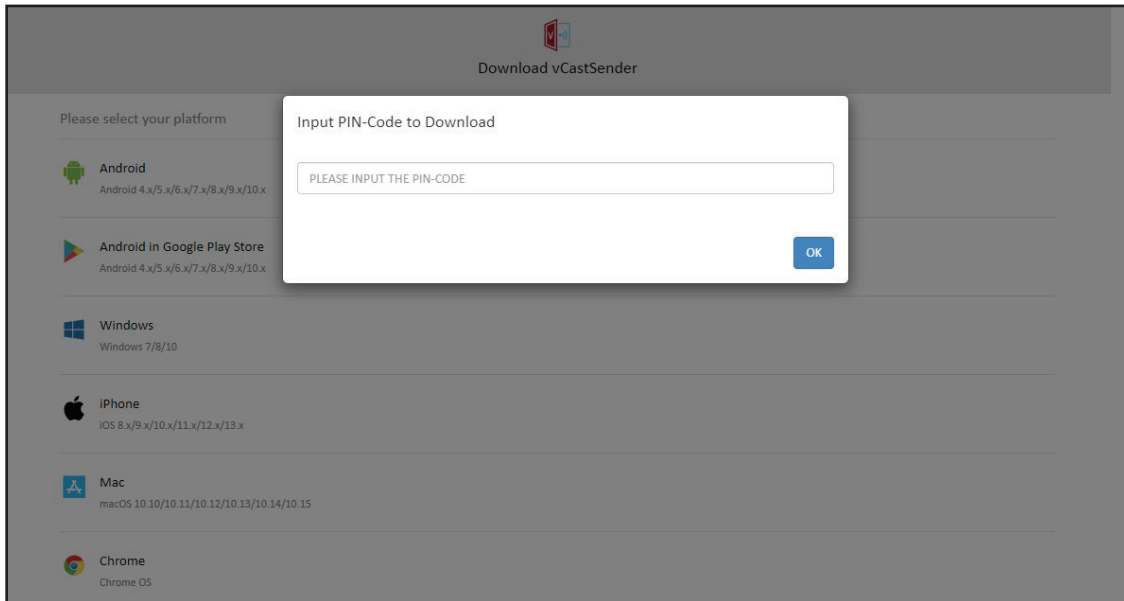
Download vCastSender

Please select your platform

Input PIN-Code to Download

PLEASE INPUT THE PIN-CODE

OK

Android
Android 4.x/5.x/6.x/7.x/8.x/9.x/10.x

Android in Google Play Store
Android 4.x/5.x/6.x/7.x/8.x/9.x/10.x

Windows
Windows 7/8/10

iPhone
iOS 8.x/9.x/10.x/11.x/12.x/13.x

Mac
macOS 10.10/10.11/10.12/10.13/10.14/10.15

Chrome
Chrome OS